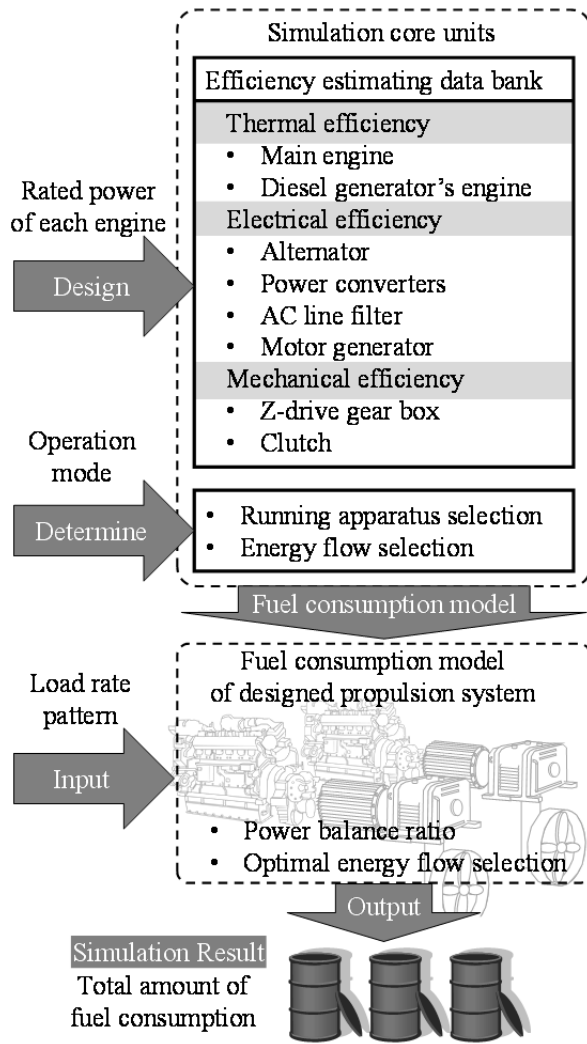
Simulation core units

Efficiency estimating data bank

Thermal efficiency
• Main engine
• Diesel generator's engine

Electrical efficiency
• Alternator
• Power converters
• AC line filter
• Motor generator

Mechanical efficiency
• Z-drive gear box
• Clutch

Rated power of each engine

Design

Operation mode

Determine

• Running apparatus selection
• Energy flow selection

Fuel consumption model

Fuel consumption model of designed propulsion system

Load rate pattern

Input

• Power balance ratio
• Optimal energy flow selection

Output

Simulation Result
Total amount of fuel consumption